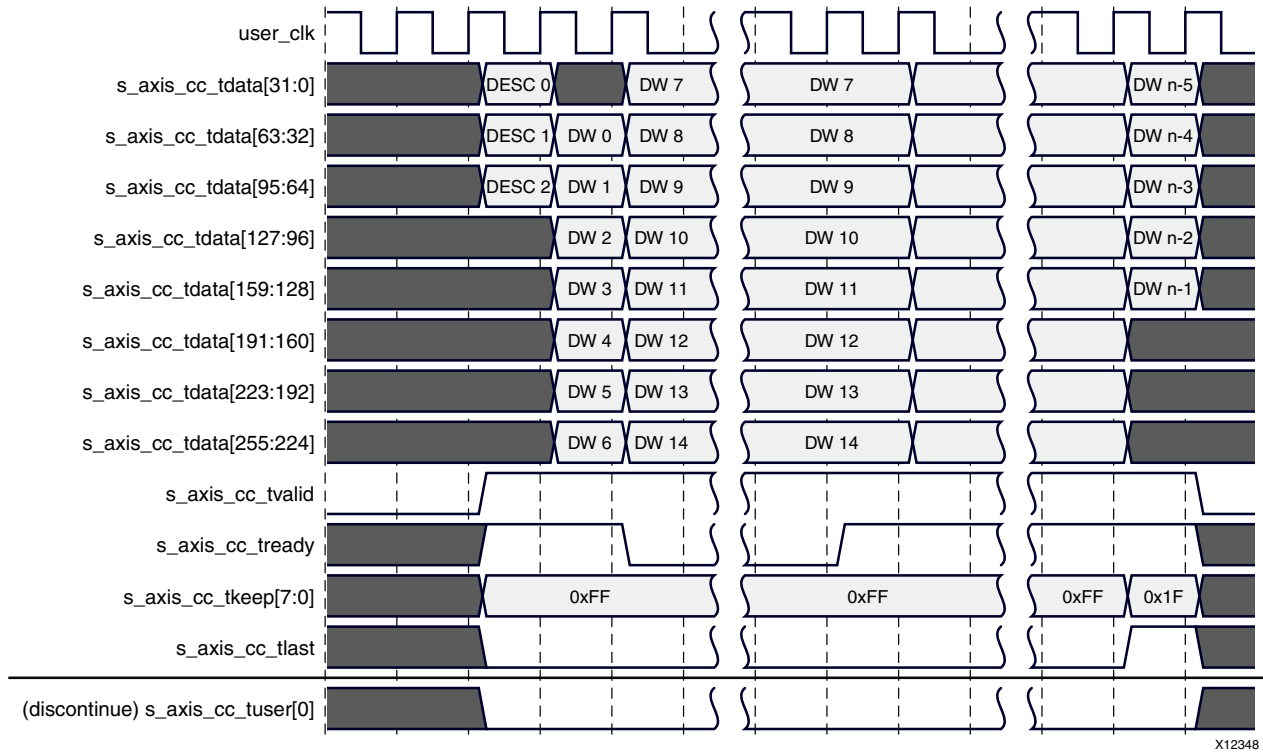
user_clk

s_axis_cc_tdata[31:0] DESC 0 DW 7 DW 7 DW n-5

s_axis_cc_tdata[63:32] DESC 1 DW 0 DW 8 DW 8 DW n-4

s_axis_cc_tdata[95:64] DESC 2 DW 1 DW 9 DW 9 DW n-3

s_axis_cc_tdata[127:96] DW 2 DW 10 DW 10 DW n-2

s_axis_cc_tdata[159:128] DW 3 DW 11 DW 11 DW n-1

s_axis_cc_tdata[191:160] DW 4 DW 12 DW 12

s_axis_cc_tdata[223:192] DW 5 DW 13 DW 13

s_axis_cc_tdata[255:224] DW 6 DW 14 DW 14

s_axis_cc_tvalid

s_axis_cc_tready

s_axis_cc_tkeep[7:0] 0xFF 0xFF 0xFF 0x1F

s_axis_cc_tlast

(discontinue) s_axis_cc_tuser[0]

X12348